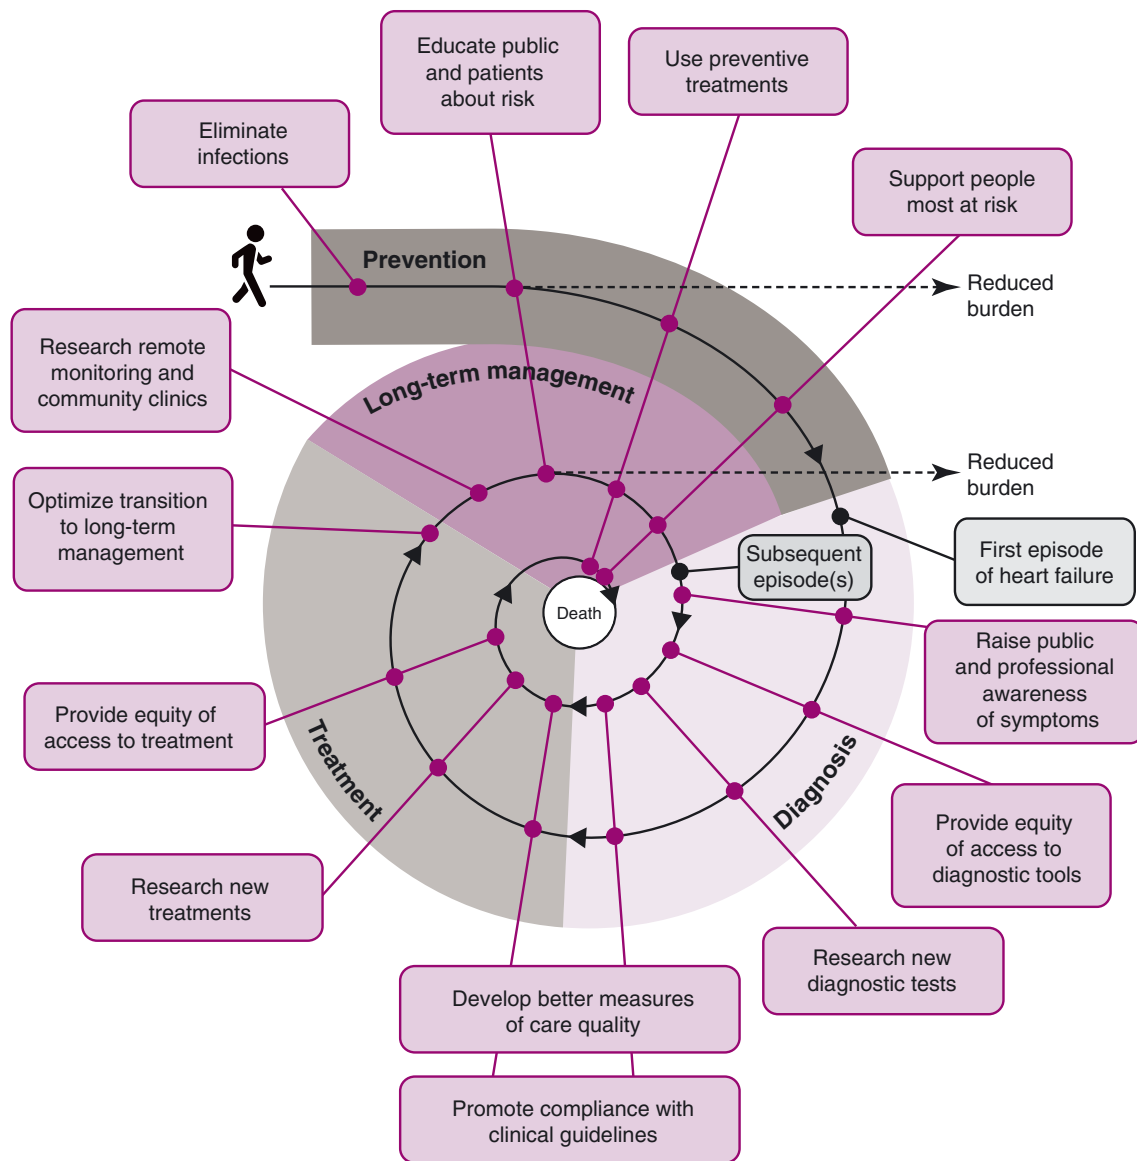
Educate public and patients about risk

Use preventive treatments

Eliminate infections

Support people most at risk

Prevention

Reduced burden

Research remote monitoring and community clinics

Long-term management

Reduced burden

Optimize transition to long-term management

First episode of heart failure

Subsequent episode(s)

Death

Raise public and professional awareness of symptoms

Provide equity of access to treatment

Treatment

Diagnosis

Provide equity of access to diagnostic tools

Research new treatments

Research new diagnostic tests

Develop better measures of care quality

Promote compliance with clinical guidelines